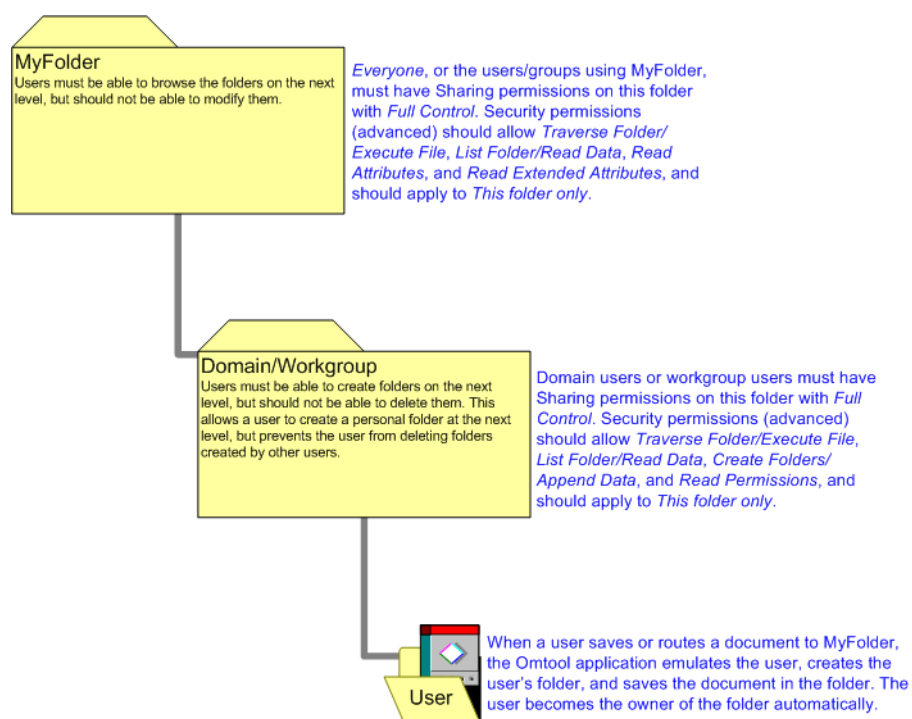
MyFolder
Users must be able to browse the folders on the next level, but should not be able to modify them.

*Everyone*, or the users/groups using MyFolder, must have Sharing permissions on this folder with *Full Control*. Security permissions (advanced) should allow *Traverse Folder/ Execute File*, *List Folder/Read Data*, *Read Attributes*, and *Read Extended Attributes*, and should apply to *This folder only*.

Domain/Workgroup
Users must be able to create folders on the next level, but should not be able to delete them. This allows a user to create a personal folder at the next level, but prevents the user from deleting folders created by other users.

Domain users or workgroup users must have Sharing permissions on this folder with *Full Control*. Security permissions (advanced) should allow *Traverse Folder/Execute File*, *List Folder/Read Data*, *Create Folders/ Append Data*, and *Read Permissions*, and should apply to *This folder only*.

User

When a user saves or routes a document to MyFolder, the Omtool application emulates the user, creates the user's folder, and saves the document in the folder. The user becomes the owner of the folder automatically.